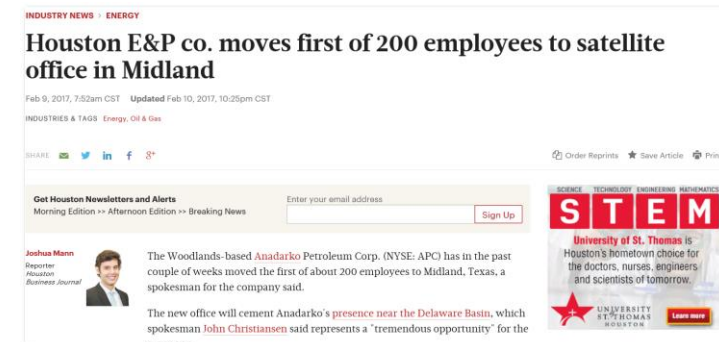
INDUSTRY NEWS › ENERGY

Houston E&P co. moves first of 200 employees to satellite office in Midland

Feb 9, 2017, 7:52am CST Updated Feb 10, 2017, 10:25pm CST

INDUSTRIES & TAGS Energy, Oil & Gas

SHARE

Order Reprints Save Article Prin

Get Houston Newsletters and Alerts
Morning Edition >> Afternoon Edition >> Breaking News

Enter your email address

Sign Up

SCIENCE TECHNOLOGY ENGINEERING MATHEMATICS
S T E M
University of St. Thomas is Houston's hometown choice for the doctors, nurses, engineers and scientists of tomorrow.
UNIVERSITY of ST. THOMAS HOUSTON
Learn more

Joshua Mann
Reporter
Houston Business Journal

The Woodlands-based Anadarko Petroleum Corp. (NYSE: APC) has in the past couple of weeks moved the first of about 200 employees to Midland, Texas, a spokesman for the company said.

The new office will cement Anadarko's presence near the Delaware Basin, which spokesman John Christiansen said represents a "tremendous opportunity" for the